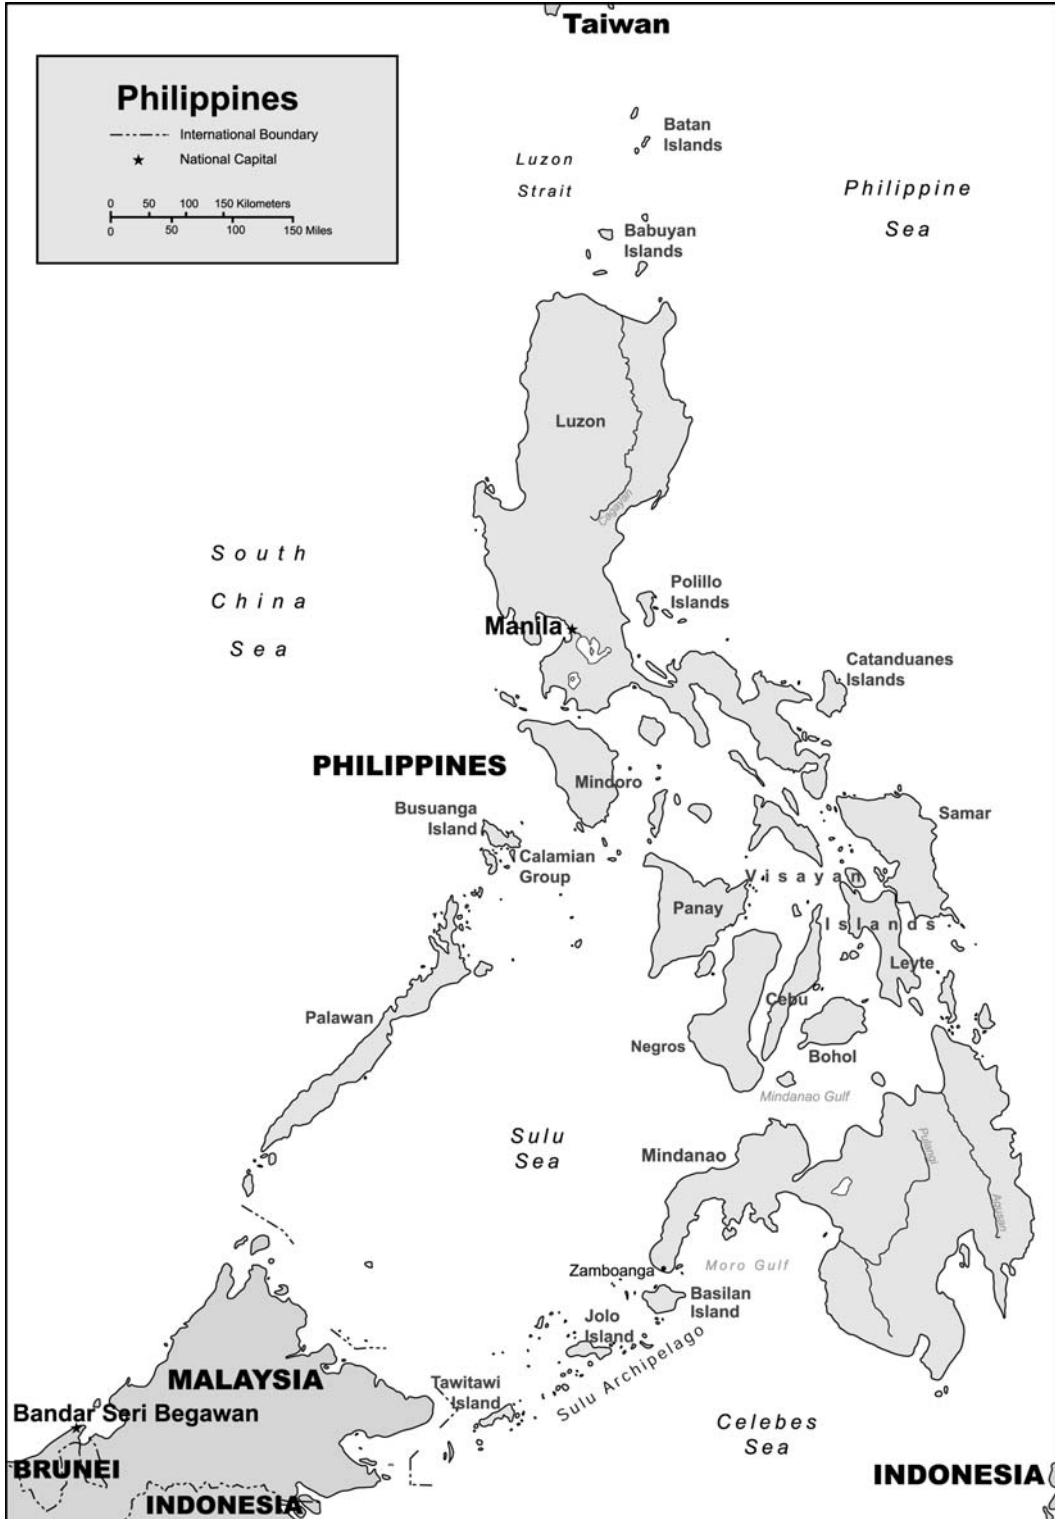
Taiwan

Philippines
International Boundary
★ National Capital
0 50 100 150 Kilometers
0 50 100 150 Miles

Batan Islands
Luzon Strait
Philippine Sea
Babuyan Islands

Luzon
Cagayan

South China Sea

Polillo Islands
Manila
Catanduanes Islands

PHILIPPINES
Mindoro
Busuanga Island
Samar
Calamian Group
Visayan Islands
Panay
Leyte
Palawan
Cebu
Negros
Bohol
Mindanao Gulf
Sulu Sea
Mindanao
Pulangi
Agusan
Moro Gulf
Zamboanga
Basilan Island
Jolo Island
Sulu Archipelago
MALAYSIA
Tawitawi Island
Bandar Seri Begawan
Celebes Sea
BRUNEI
INDONESIA
INDONESIA